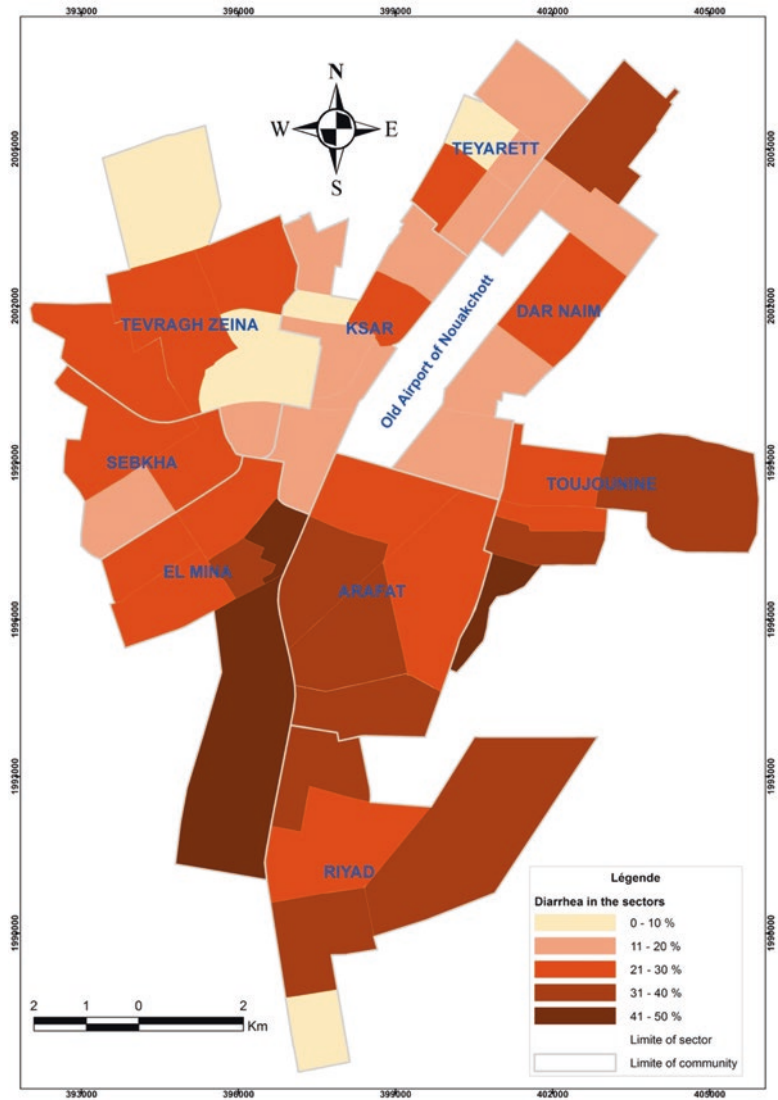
393000 396000 399000 402000 405000

N
W E
S

2005000
2002000
1999000
1996000
1993000
1990000

TEYARETT
TEVRAGH ZEINA
KSAR
DAR NAIM
Old Airport of Nouakchott
SEBKHA
TOUJOUNINE
EL MINA
ARAFAT
RIYAD

Légende
Diarrhea in the sectors
0 - 10 %
11 - 20 %
21 - 30 %
31 - 40 %
41 - 50 %
Limite of sector
Limite of community

2 1 0 2
Km

393000 396000 399000 402000 405000